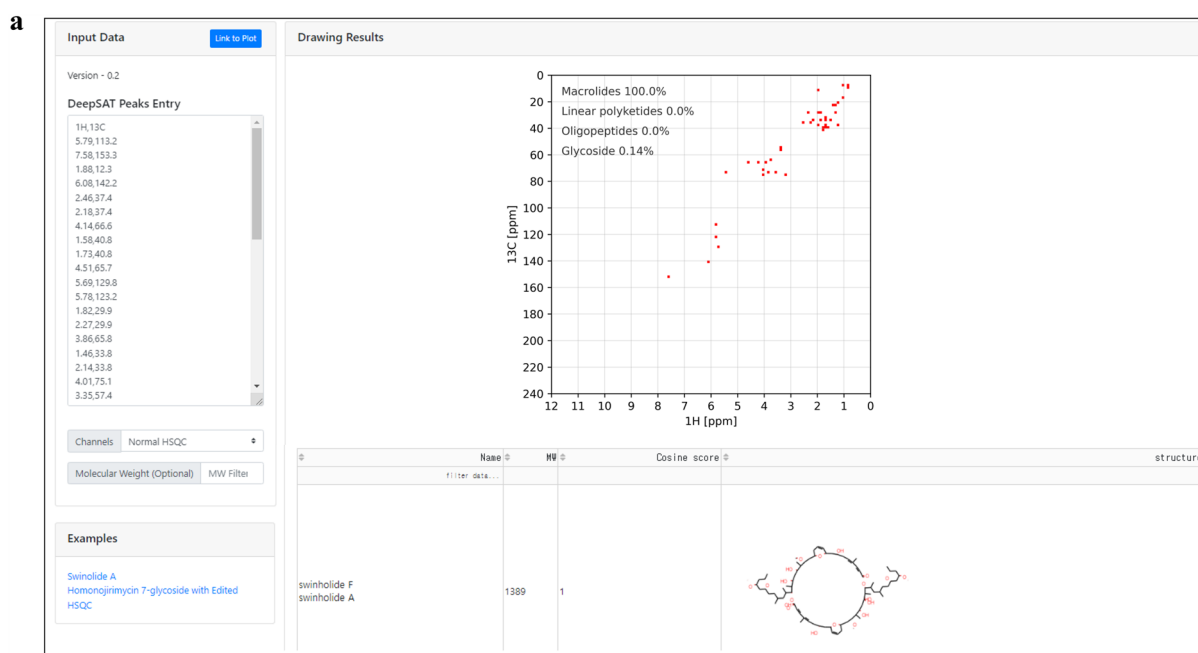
a

Input Data

Link to Plot

Version - 0.2

DeepSAT Peaks Entry

1H,13C
5.79,113.2
7.58,153.3
1.88,12.3
6.08,142.2
2.46,37.4
2.18,37.4
4.14,66.6
1.58,40.8
1.73,40.8
4.51,65.7
5.69,129.8
5.78,123.2
1.82,29.9
2.27,29.9
3.86,65.8
1.46,33.8
2.14,33.8
4.01,75.1
3.35,57.4

Channels Normal HSQC

Molecular Weight (Optional) MW Filter

Examples

Swinolide A
Homonojirimycin 7-glycoside with Edited HSQC

Drawing Results

Macrolides 100.0%
Linear polyketides 0.0%
Oligopeptides 0.0%
Glycoside 0.14%

13C [ppm]
0
20
40
60
80
100
120
140
160
180
200
220
240

12 11 10 9 8 7 6 5 4 3 2 1 0
1H [ppm]

| Name | MW | Cosine score | structure |
|---|---|---|---|
| filter data... | | | |
| swinholide F swinholide A | 1389 | 1 | |